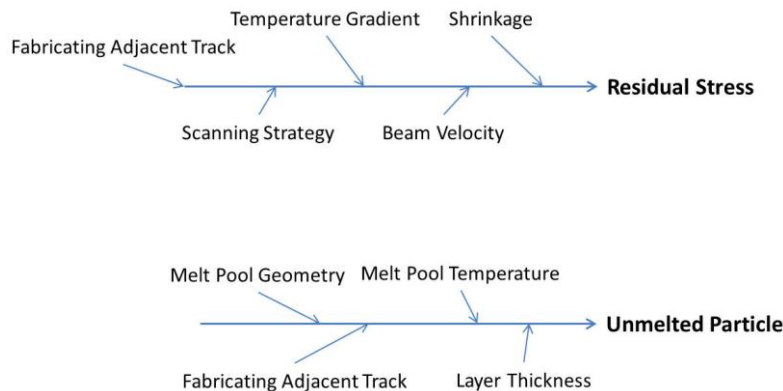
Temperature Gradient Shrinkage

Fabricating Adjacent Track

Residual Stress

Scanning Strategy Beam Velocity

Melt Pool Geometry Melt Pool Temperature

Unmelted Particle

Fabricating Adjacent Track Layer Thickness